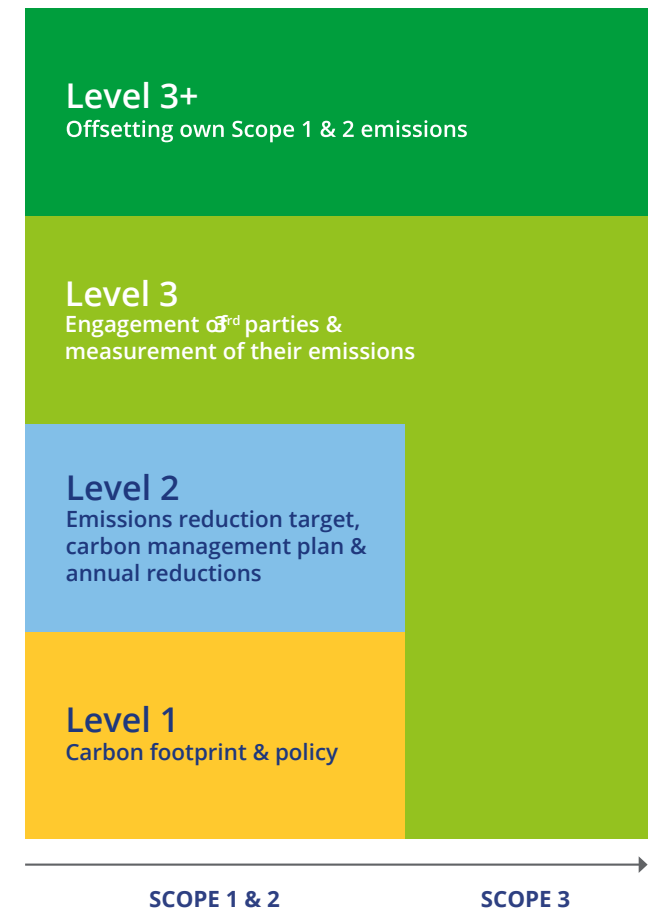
Level 3+
Offsetting own Scope 1 & 2 emissions

Level 3
Engagement of 3$^{rd}$ parties & measurement of their emissions

Level 2
Emissions reduction target, carbon management plan & annual reductions

Level 1
Carbon footprint & policy

SCOPE 1 & 2

SCOPE 3